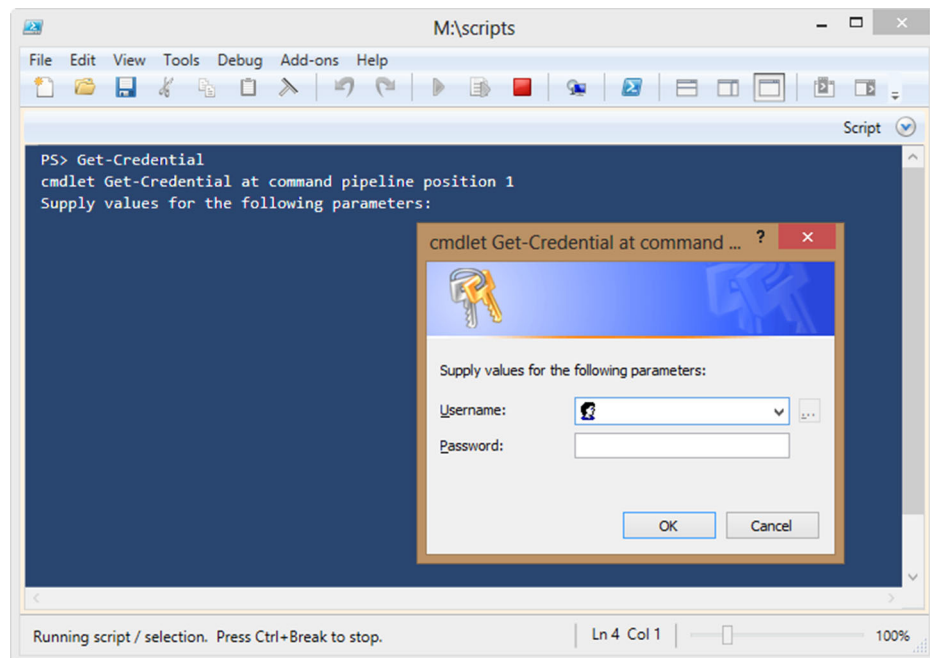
M:\scripts

File Edit View Tools Debug Add-ons Help

Script

PS> Get-Credential
cmdlet Get-Credential at command pipeline position 1
Supply values for the following parameters:

cmdlet Get-Credential at command ...

Supply values for the following parameters:

Username:

Password:

OK Cancel

Running script / selection. Press Ctrl+Break to stop.

Ln 4 Col 1

100%